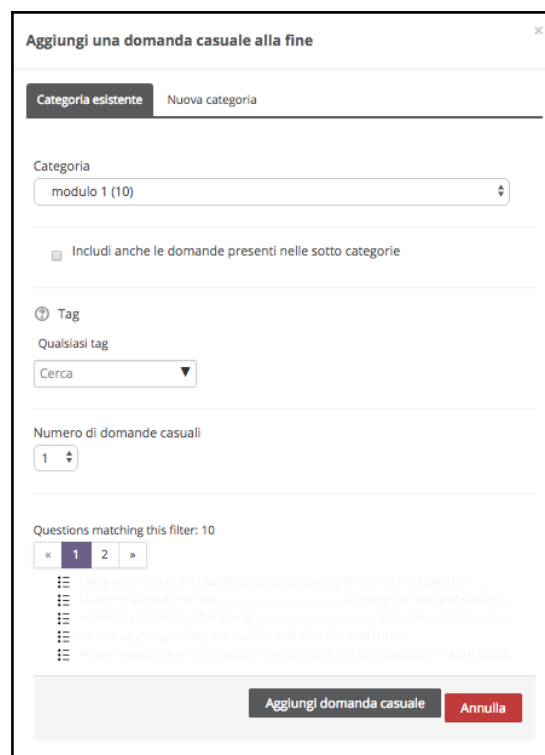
Aggiungi una domanda casuale alla fine

×

Categoria esistente | Nuova categoria

Categoria
modulo 1 (10)

Includi anche le domande presenti nelle sotto categorie

Tag
Qualsiasi tag
Cerca

Numero di domande casuali
1

Questions matching this filter: 10
« 1 2 »

Every year tens of thousands of people travel to Britain to improve their ...
Studying abroad involves ____________ a strange school and staying ...
Homestay students, after being ____________ a teacher appropriate ...
As well as giving tuition, the teacher will take the students ...
As we neared the end of the 20th Century, the world's population figure stood ...

Aggiungi domanda casuale
Annulla